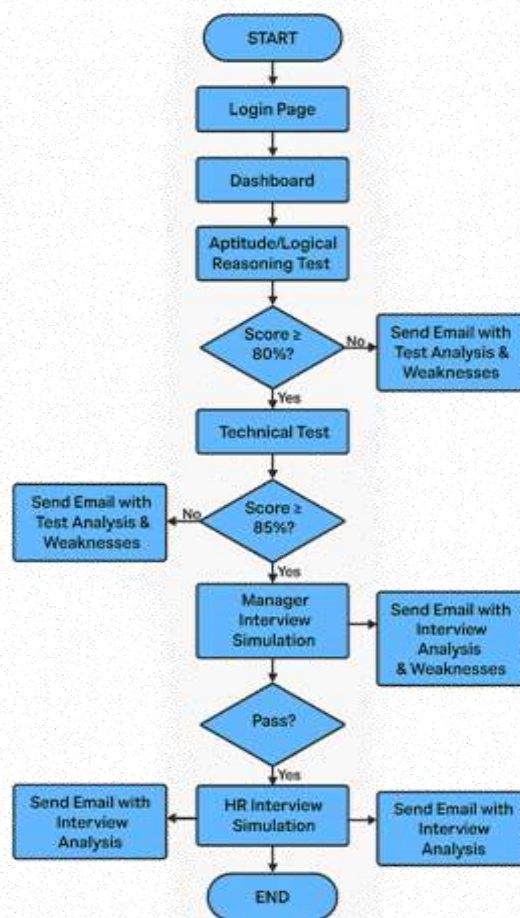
START

Login Page

Dashboard

Aptitude/Logical Reasoning Test

Score ≥ 80%?

No

Send Email with Test Analysis & Weaknesses

Yes

Technical Test

Score ≥ 85%?

No

Send Email with Test Analysis & Weaknesses

Yes

Manager Interview Simulation

Send Email with Interview Analysis & Weaknesses

Pass?

Yes

HR Interview Simulation

Send Email with Interview Analysis

Send Email with Interview Analysis

END